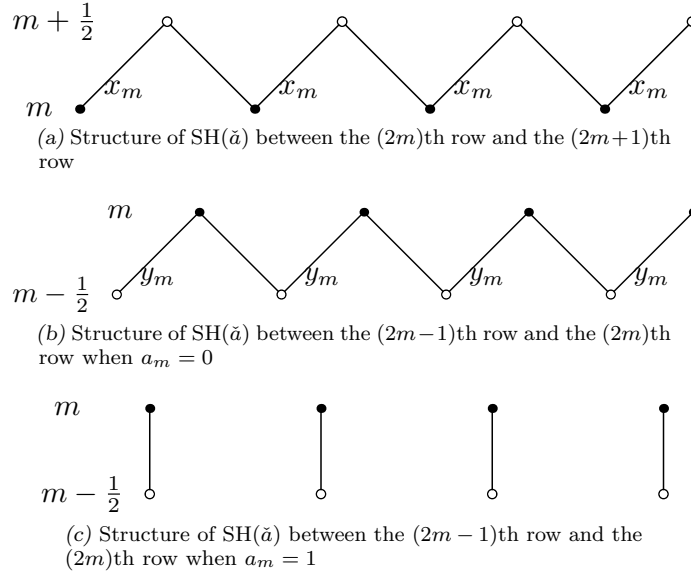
$m + \frac{1}{2}$

$m$

$x_m$ $x_m$ $x_m$ $x_m$

(a) Structure of SH($\check{a}$) between the $(2m)$th row and the $(2m{+}1)$th row

$m$

$m - \frac{1}{2}$

$y_m$ $y_m$ $y_m$ $y_m$

(b) Structure of SH($\check{a}$) between the $(2m{-}1)$th row and the $(2m)$th row when $a_m = 0$

$m$

$m - \frac{1}{2}$

(c) Structure of SH($\check{a}$) between the $(2m-1)$th row and the $(2m)$th row when $a_m = 1$